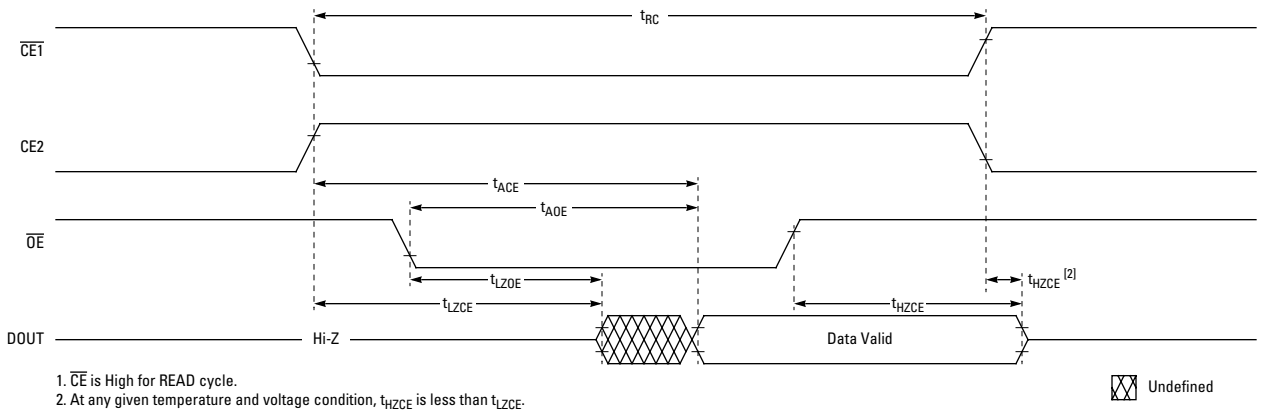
$t_{RC}$

$\overline{CE1}$

CE2

$t_{ACE}$

$t_{AOE}$

$\overline{OE}$

$t_{LZOE}$

$t_{HZCE}$ [2]

$t_{LZCE}$

$t_{HZCE}$

DOUT

Hi-Z

Data Valid

1. $\overline{CE}$ is High for READ cycle.
2. At any given temperature and voltage condition, $t_{HZCE}$ is less than $t_{LZCE}$.

Undefined